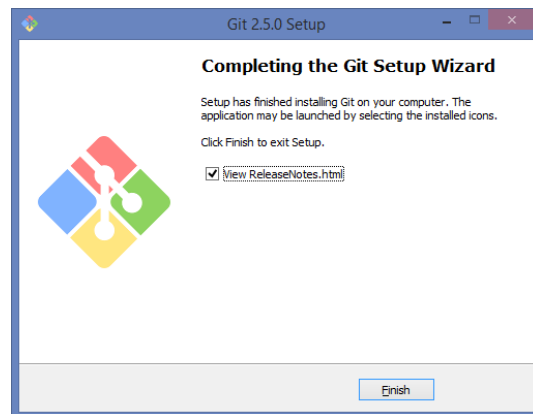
Git 2.5.0 Setup

Completing the Git Setup Wizard

Setup has finished installing Git on your computer. The application may be launched by selecting the installed icons.

Click Finish to exit Setup.

View ReleaseNotes.html

Finish